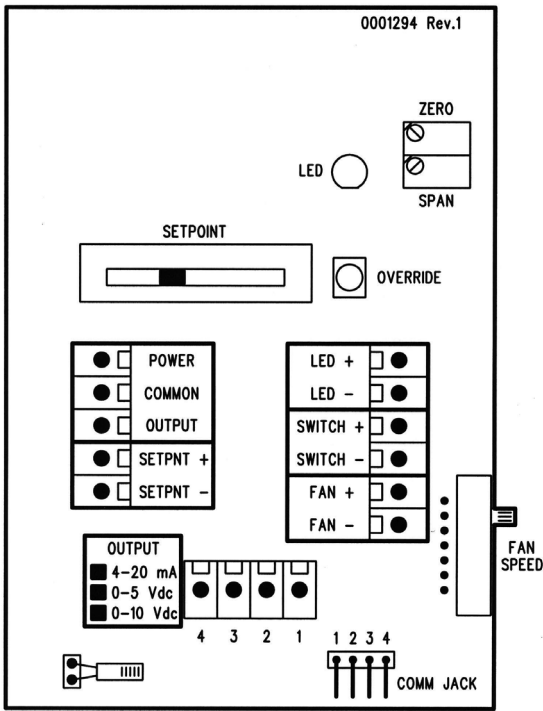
0001294 Rev.1

ZERO

SPAN

LED

SETPOINT

OVERRIDE

POWER
COMMON
OUTPUT
SETPNT +
SETPNT -

LED +
LED -
SWITCH +
SWITCH -
FAN +
FAN -

FAN SPEED

OUTPUT
4-20 mA
0-5 Vdc
0-10 Vdc

4 3 2 1

1 2 3 4

COMM JACK